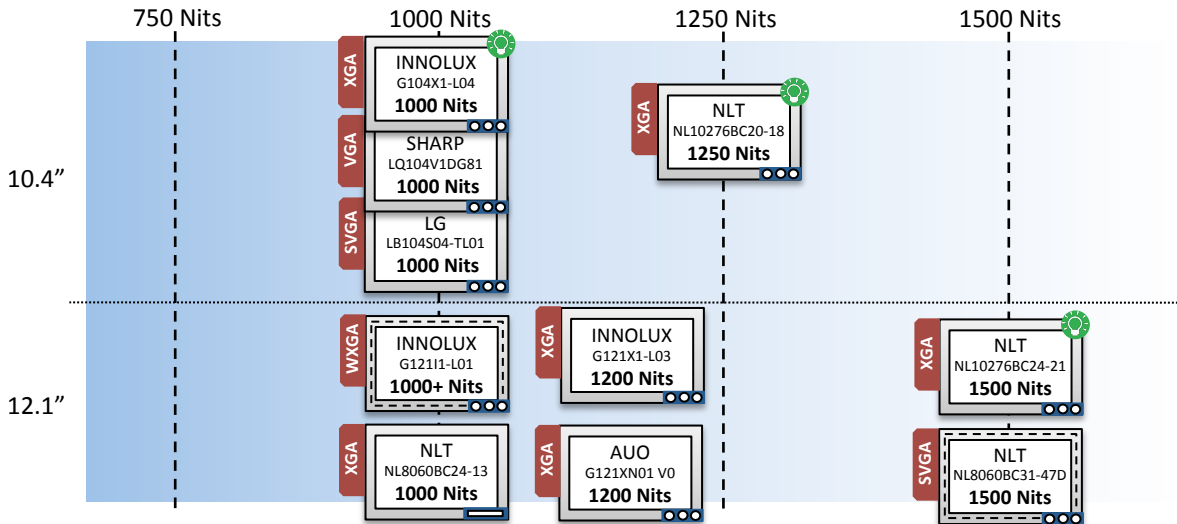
750 Nits

1000 Nits

1250 Nits

1500 Nits

10.4”

XGA
INNOLUX
G104X1-L04
1000 Nits

VGA
SHARP
LQ104V1DG81
1000 Nits

SVGA
LG
LB104S04-TL01
1000 Nits

XGA
NLT
NL10276BC20-18
1250 Nits

12.1”

WXGA
INNOLUX
G121I1-L01
1000+ Nits

XGA
INNOLUX
G121X1-L03
1200 Nits

XGA
NLT
NL10276BC24-21
1500 Nits

XGA
NLT
NL8060BC24-13
1000 Nits

XGA
AUO
G121XN01 V0
1200 Nits

SVGA
NLT
NL8060BC31-47D
1500 Nits